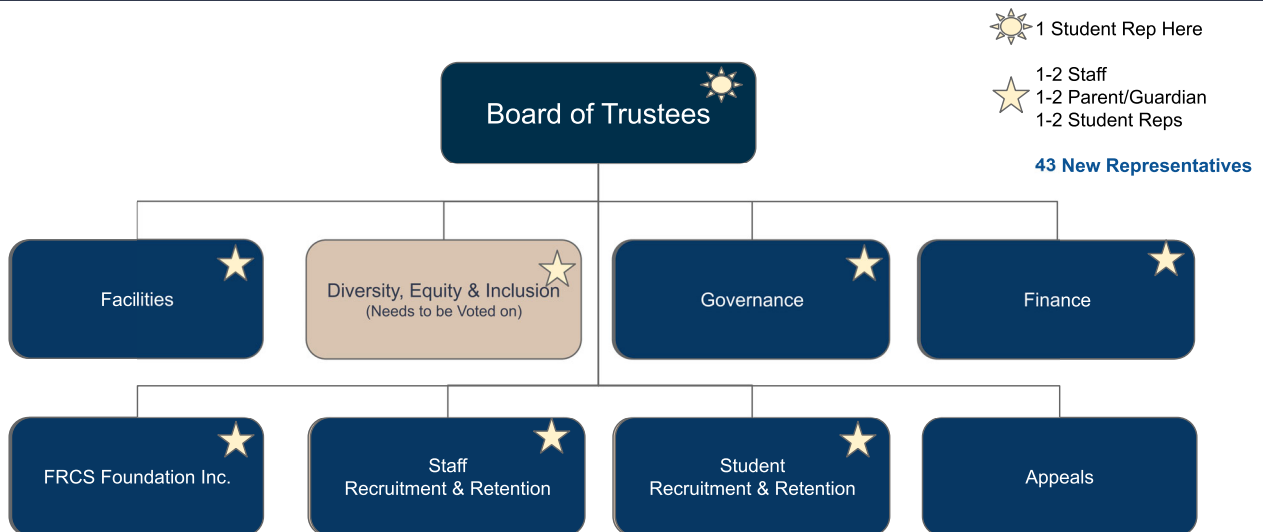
1 Student Rep Here

1-2 Staff
1-2 Parent/Guardian
1-2 Student Reps

43 New Representatives

Board of Trustees

Facilities

Diversity, Equity & Inclusion
(Needs to be Voted on)

Governance

Finance

FRCS Foundation Inc.

Staff
Recruitment & Retention

Student
Recruitment & Retention

Appeals